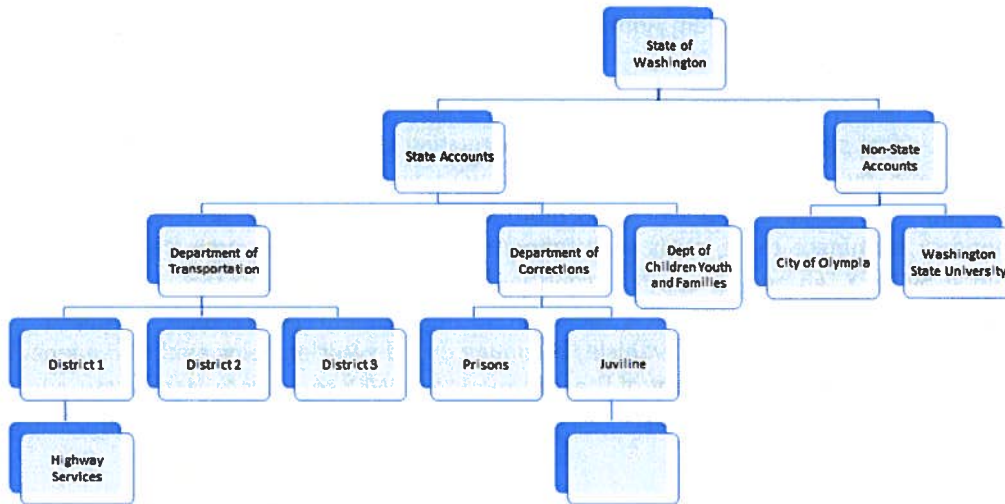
State of Washington

State Accounts

Non-State Accounts

Department of Transportation

Department of Corrections

Dept of Children Youth and Families

City of Olympia

Washington State University

District 1

District 2

District 3

Prisons

Juviline

Highway Services